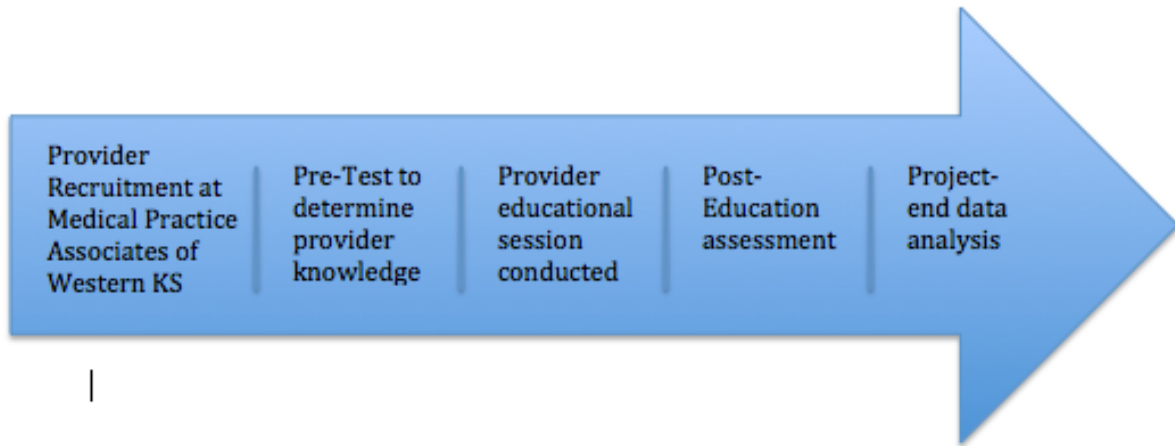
Provider Recruitment at Medical Practice Associates of Western KS

Pre-Test to determine provider knowledge

Provider educational session conducted

Post-Education assessment

Project-end data analysis